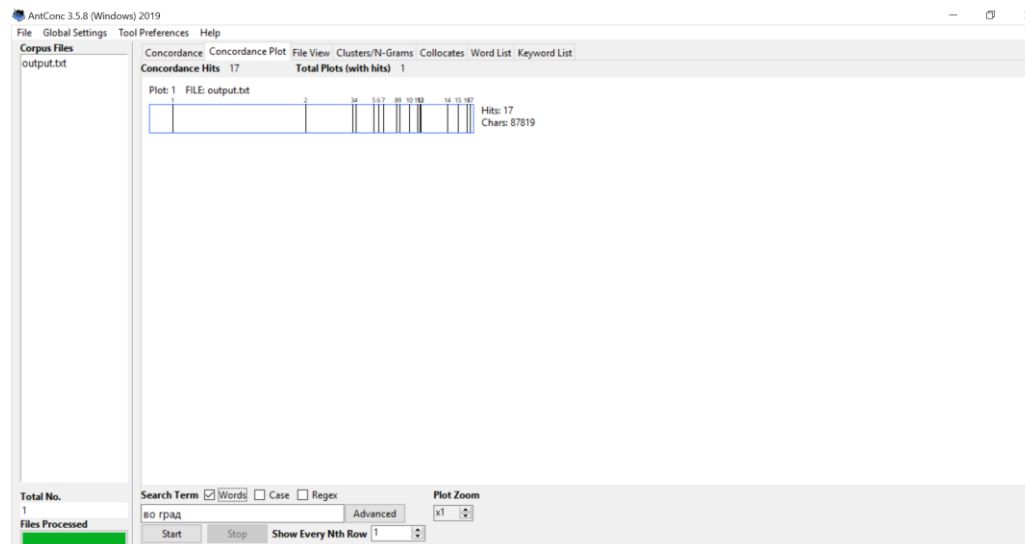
AntConc 3.5.8 (Windows) 2019

File Global Settings Tool Preferences Help

Corpus Files
output.txt

Concordance | Concordance Plot | File View | Clusters/N-Grams | Collocates | Word List | Keyword List

Concordance Hits 17 Total Plots (with hits) 1

Plot: 1 FILE: output.txt

1 2 34 567 89 10 1112 13 14 15 1617

Hits: 17
Chars: 87819

Total No.
1
Files Processed

Search Term ☑ Words ☐ Case ☐ Regex
во град
Advanced
Start Stop
Show Every Nth Row 1

Plot Zoom
x1